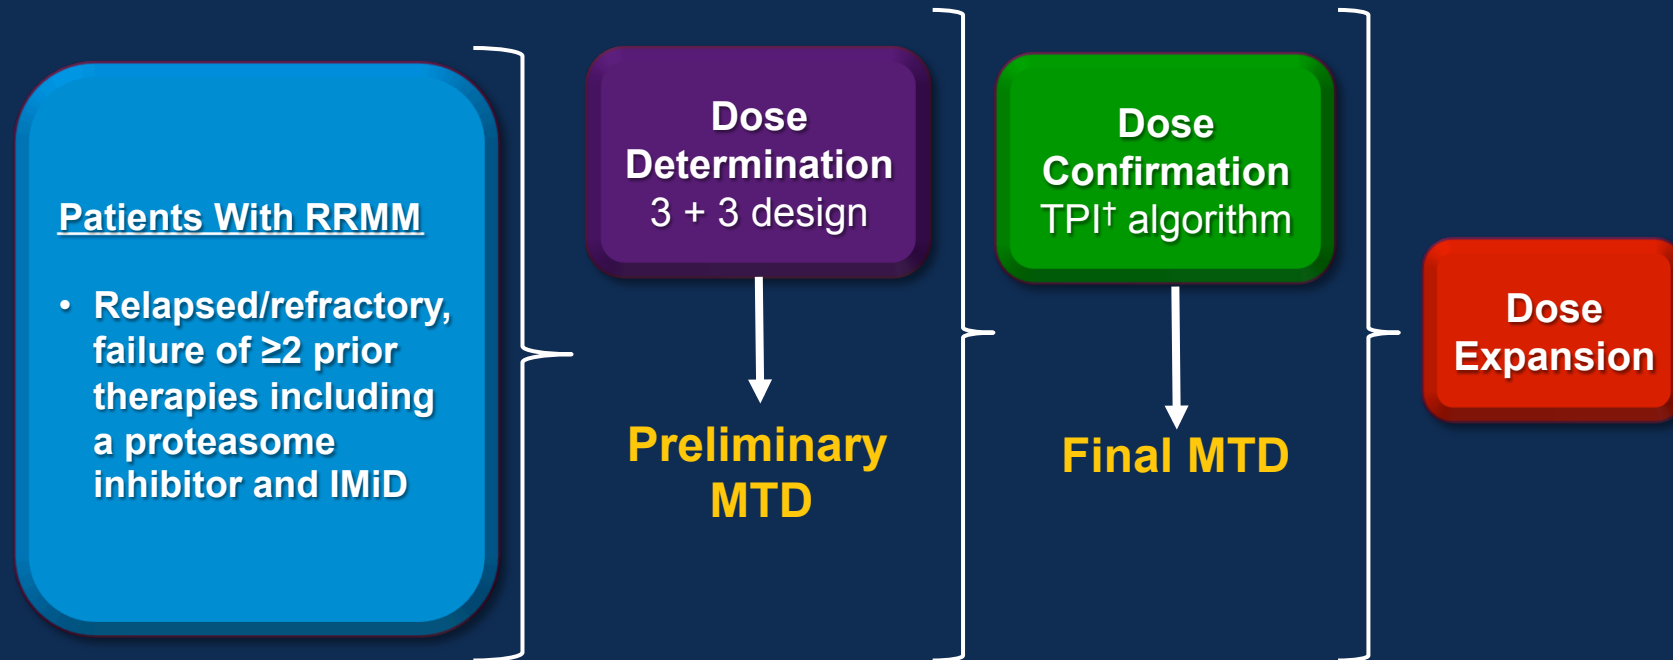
Patients With RRMM

• Relapsed/refractory, failure of ≥2 prior therapies including a proteasome inhibitor and IMiD

Dose Determination
3 + 3 design

Preliminary MTD

Dose Confirmation
TPI† algorithm

Final MTD

Dose Expansion